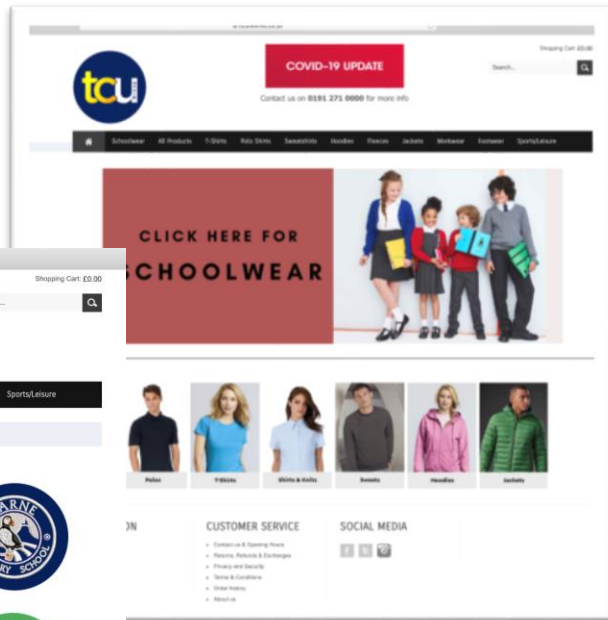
Shopping Cart: £0.00

tcu

COVID-19 UPDATE

Contact us on 0191 271 0000 for more info

Search...

Schoolwear All Products T-Shirts Polo Shirts Sweatshirts Hoodies Fleeces Jackets Workwear Footwear Sports/Leisure

CLICK HERE FOR SCHOOLWEAR

Shopping Cart: £0.00

Sports/Leisure

ARNE
RY SCHOOL

Polos T-Shirts Shirts & Knits Sweats Hoodies Jackets

ON

CUSTOMER SERVICE

Contact us & Opening Hours
Returns, Refunds & Exchanges
Privacy and Security
Terms & Conditions
Order history
About us

SOCIAL MEDIA